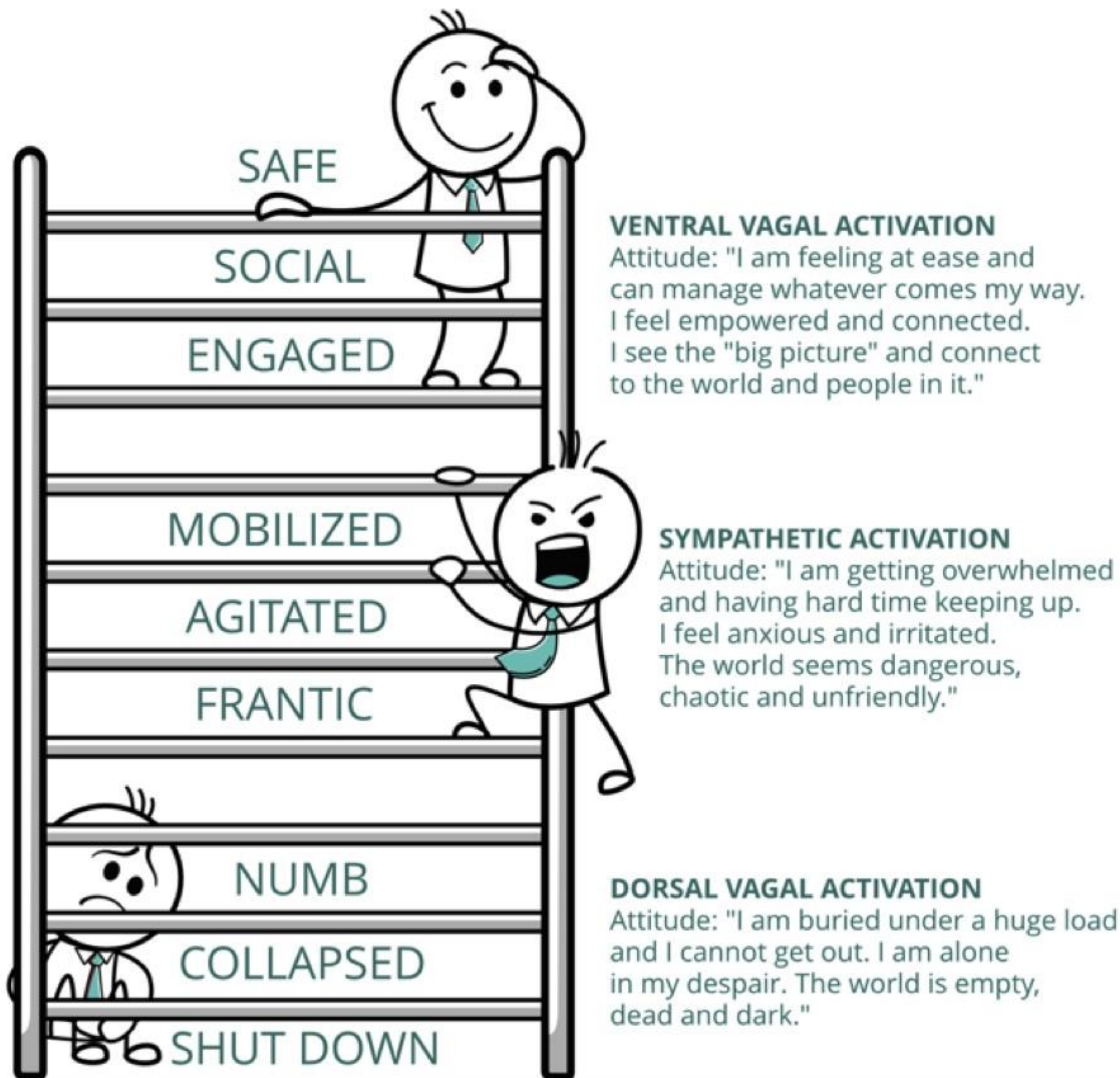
SAFE
SOCIAL
ENGAGED

VENTRAL VAGAL ACTIVATION
Attitude: "I am feeling at ease and can manage whatever comes my way. I feel empowered and connected. I see the "big picture" and connect to the world and people in it."

MOBILIZED
AGITATED
FRANTIC

SYMPATHETIC ACTIVATION
Attitude: "I am getting overwhelmed and having hard time keeping up. I feel anxious and irritated. The world seems dangerous, chaotic and unfriendly."

NUMB
COLLAPSED
SHUT DOWN

DORSAL VAGAL ACTIVATION
Attitude: "I am buried under a huge load and I cannot get out. I am alone in my despair. The world is empty, dead and dark."